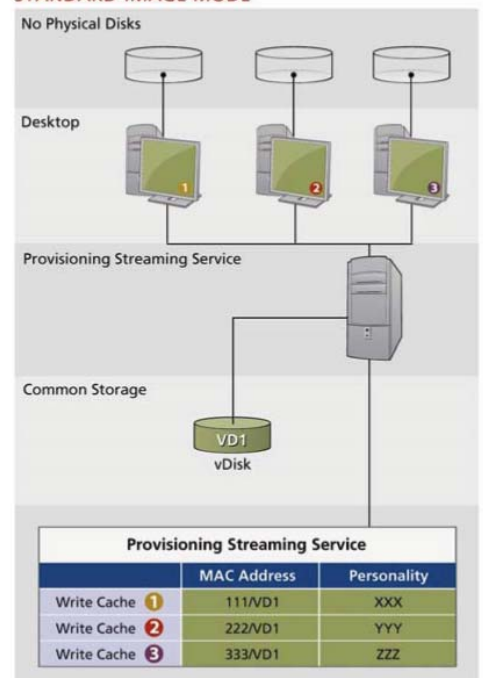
No Physical Disks

Desktop

1 2 3

Provisioning Streaming Service

Common Storage

VD1
vDisk

Provisioning Streaming Service

| | MAC Address | Personality |
|---|---|---|
| Write Cache 1 | 111/VD1 | XXX |
| Write Cache 2 | 222/VD1 | YYY |
| Write Cache 3 | 333/VD1 | ZZZ |